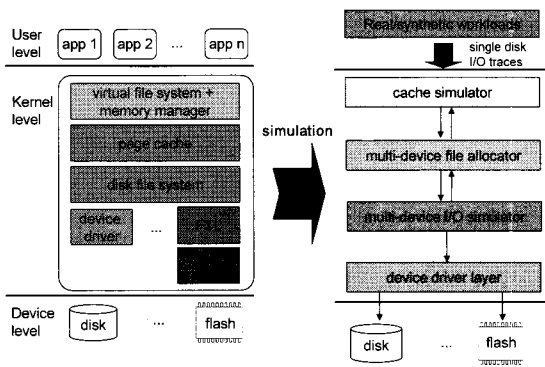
User level

app 1

app 2

...

app n

Kernel level

virtual file system + memory manager

page cache

disk file system

device driver

...

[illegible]

Device level

disk

...

flash

simulation

Real/synthetic workloads

single disk I/O traces

cache simulator

multi-device file allocator

multi-device I/O simulator

device driver layer

disk

...

flash